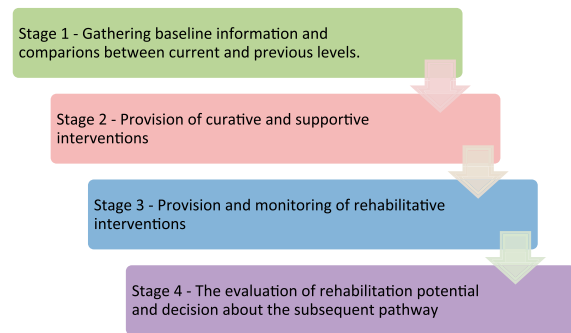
Stage 1 - Gathering baseline information and comparions between current and previous levels.

Stage 2 - Provision of curative and supportive interventions

Stage 3 - Provision and monitoring of rehabilitative interventions

Stage 4 - The evaluation of rehabilitation potential and decision about the subsequent pathway